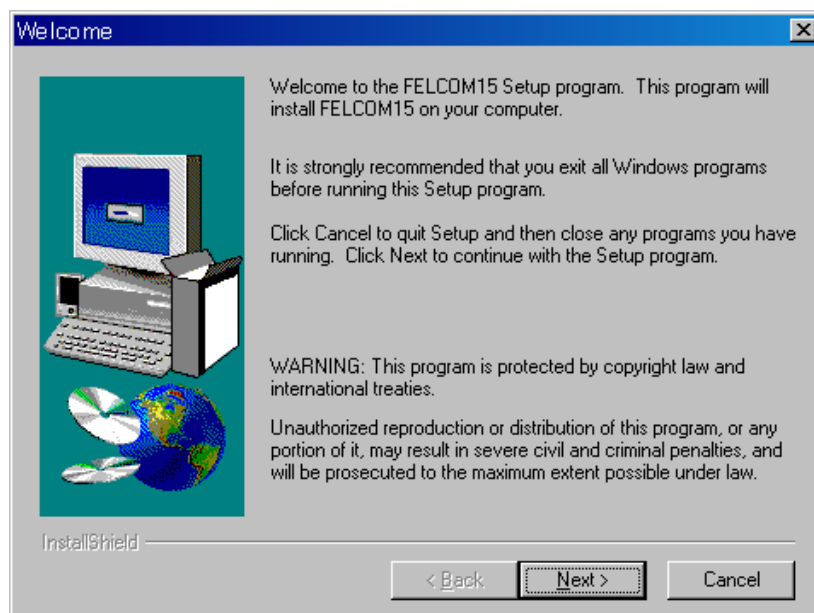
Welcome

Welcome to the FELCOM15 Setup program. This program will install FELCOM15 on your computer.

It is strongly recommended that you exit all Windows programs before running this Setup program.

Click Cancel to quit Setup and then close any programs you have running. Click Next to continue with the Setup program.

WARNING: This program is protected by copyright law and international treaties.

Unauthorized reproduction or distribution of this program, or any portion of it, may result in severe civil and criminal penalties, and will be prosecuted to the maximum extent possible under law.

InstallShield

< Back

Next >

Cancel